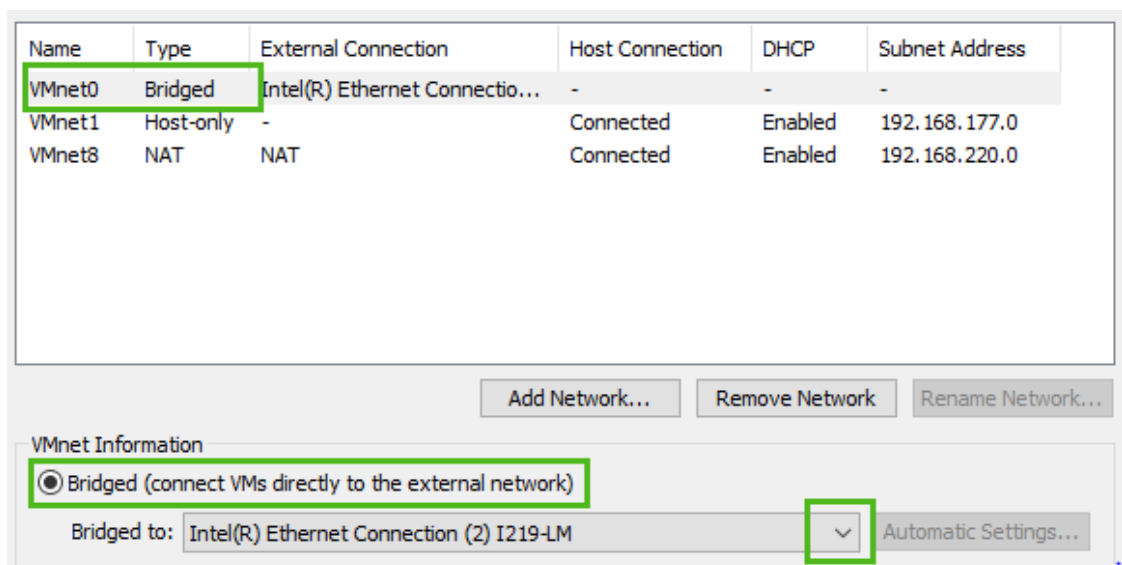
| Name | Type | External Connection | Host Connection | DHCP | Subnet Address |
|---|---|---|---|---|---|
| VMnet0 | Bridged | Intel(R) Ethernet Connectio... | - | - | - |
| VMnet1 | Host-only | - | Connected | Enabled | 192.168.177.0 |
| VMnet8 | NAT | NAT | Connected | Enabled | 192.168.220.0 |

Add Network... Remove Network Rename Network...

VMnet Information

Bridged (connect VMs directly to the external network)

Bridged to: Intel(R) Ethernet Connection (2) I219-LM

Automatic Settings...